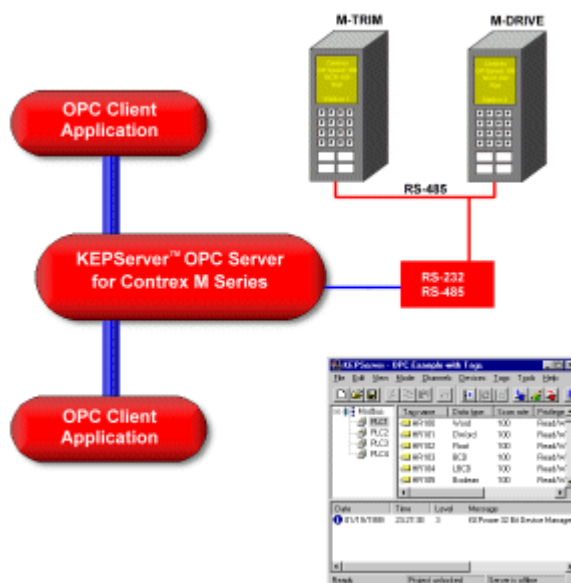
M-TRIM

M-DRIVE

OPC Client Application

RS-485

KEPServer™ OPC Server for Contrex M Series

RS-232
RS-485

OPC Client Application

KEPServer - OPC Example with Tags

File Edit View Mode Channels Devices Tags Tools Help

Modbus
PLC1
PLC2
PLC3
PLC4

| Tag name | Data type | Scan rate | Privilege |
|---|---|---|---|
| WR100 | Word | 100 | Read/W |
| WR101 | Dword | 100 | Read/W |
| WR102 | Float | 100 | Read/W |
| WR103 | BCD | 100 | Read/W |
| WR104 | LBCD | 100 | Read/W |
| WR105 | Boolean | 100 | Read/W |

| Date | Time | Level | Message |
|---|---|---|---|
| 01/19/1999 | 23:27:30 | 3 | KEPware 32 Bit Device Manage |

Ready | Project unlocked | Server is offline